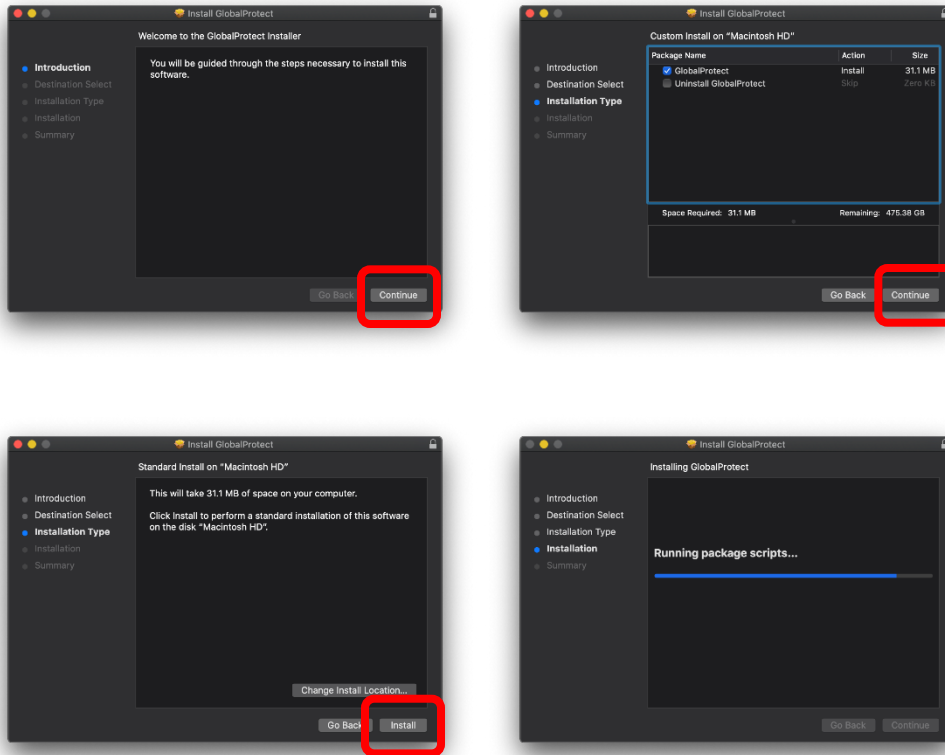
Install GlobalProtect

Welcome to the GlobalProtect Installer

Introduction
Destination Select
Installation Type
Installation
Summary

You will be guided through the steps necessary to install this software.

Go Back Continue

Install GlobalProtect

Custom Install on "Macintosh HD"

Introduction
Destination Select
Installation Type
Installation
Summary

| Package Name | Action | Size |
|---|---|---|
| GlobalProtect | Install | 31.1 MB |
| Uninstall GlobalProtect | Skip | Zero KB |

Space Required: 31.1 MB Remaining: 475.38 GB

Go Back Continue

Install GlobalProtect

Standard Install on "Macintosh HD"

Introduction
Destination Select
Installation Type
Installation
Summary

This will take 31.1 MB of space on your computer.

Click Install to perform a standard installation of this software on the disk "Macintosh HD".

Change Install Location...

Go Back Install

Install GlobalProtect

Installing GlobalProtect

Introduction
Destination Select
Installation Type
Installation
Summary

Running package scripts...

Go Back Continue